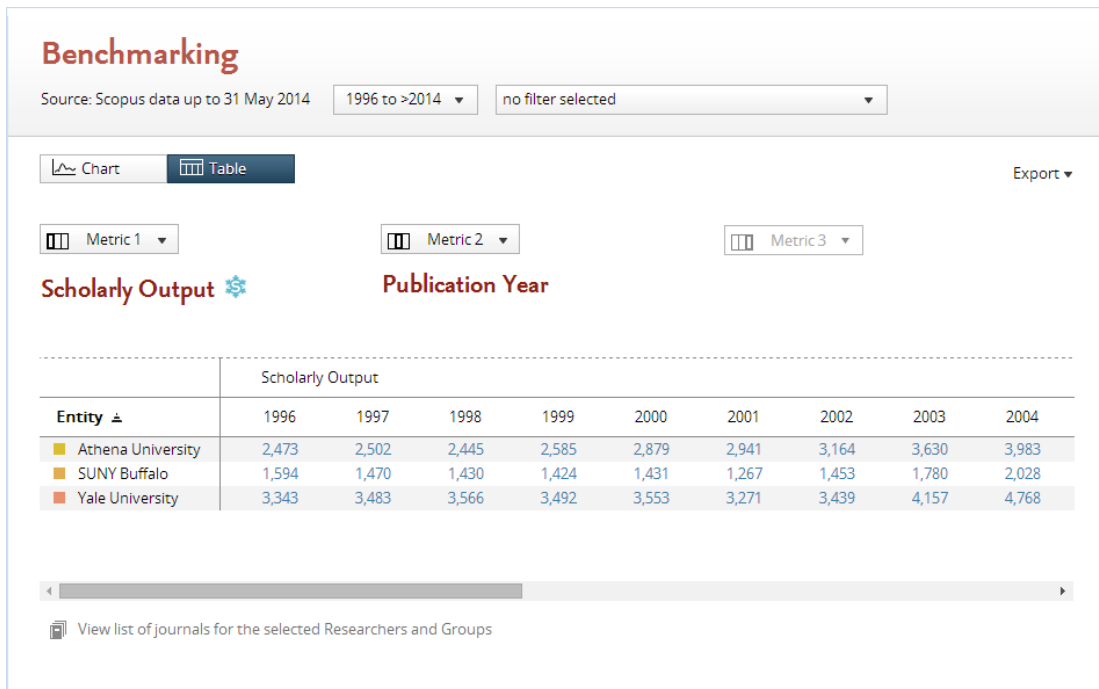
Benchmarking

Source: Scopus data up to 31 May 2014

1996 to >2014 ▾

no filter selected ▾

Chart

Table

Export ▾

Metric 1 ▾

Metric 2 ▾

Metric 3 ▾

Scholarly Output

Publication Year

| | Scholarly Output | | | | | | | | |
|---|---|---|---|---|---|---|---|---|---|
| Entity ▲ | 1996 | 1997 | 1998 | 1999 | 2000 | 2001 | 2002 | 2003 | 2004 |
| Athena University | 2,473 | 2,502 | 2,445 | 2,585 | 2,879 | 2,941 | 3,164 | 3,630 | 3,983 |
| SUNY Buffalo | 1,594 | 1,470 | 1,430 | 1,424 | 1,431 | 1,267 | 1,453 | 1,780 | 2,028 |
| Yale University | 3,343 | 3,483 | 3,566 | 3,492 | 3,553 | 3,271 | 3,439 | 4,157 | 4,768 |

View list of journals for the selected Researchers and Groups